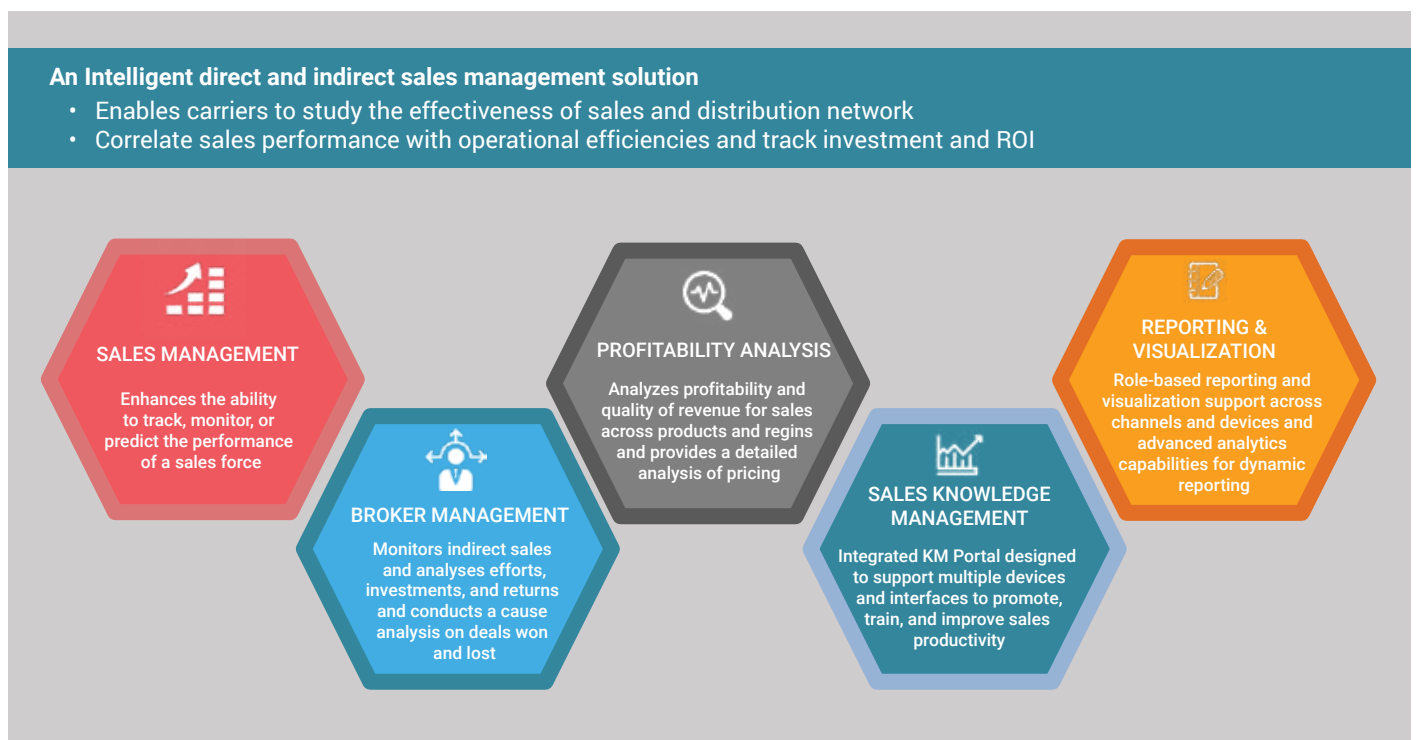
An Intelligent direct and indirect sales management solution

• Enables carriers to study the effectiveness of sales and distribution network
• Correlate sales performance with operational efficiencies and track investment and ROI

SALES MANAGEMENT

Enhances the ability to track, monitor, or predict the performance of a sales force

BROKER MANAGEMENT

Monitors indirect sales and analyses efforts, investments, and returns and conducts a cause analysis on deals won and lost

PROFITABILITY ANALYSIS

Analyzes profitability and quality of revenue for sales across products and regins and provides a detailed analysis of pricing

SALES KNOWLEDGE MANAGEMENT

Integrated KM Portal designed to support multiple devices and interfaces to promote, train, and improve sales productivity

REPORTING & VISUALIZATION

Role-based reporting and visualization support across channels and devices and advanced analytics capabilities for dynamic reporting